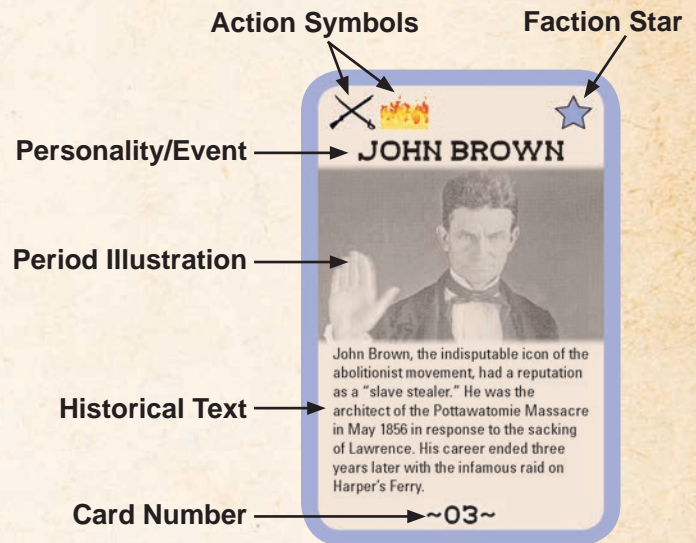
Action Symbols

Faction Star

Personality/Event

JOHN BROWN

Period Illustration

John Brown, the indisputable icon of the abolitionist movement, had a reputation as a "slave stealer." He was the architect of the Pottawatomie Massacre in May 1856 in response to the sacking of Lawrence. His career ended three years later with the infamous raid on Harper's Ferry.

Historical Text

Card Number

~03~